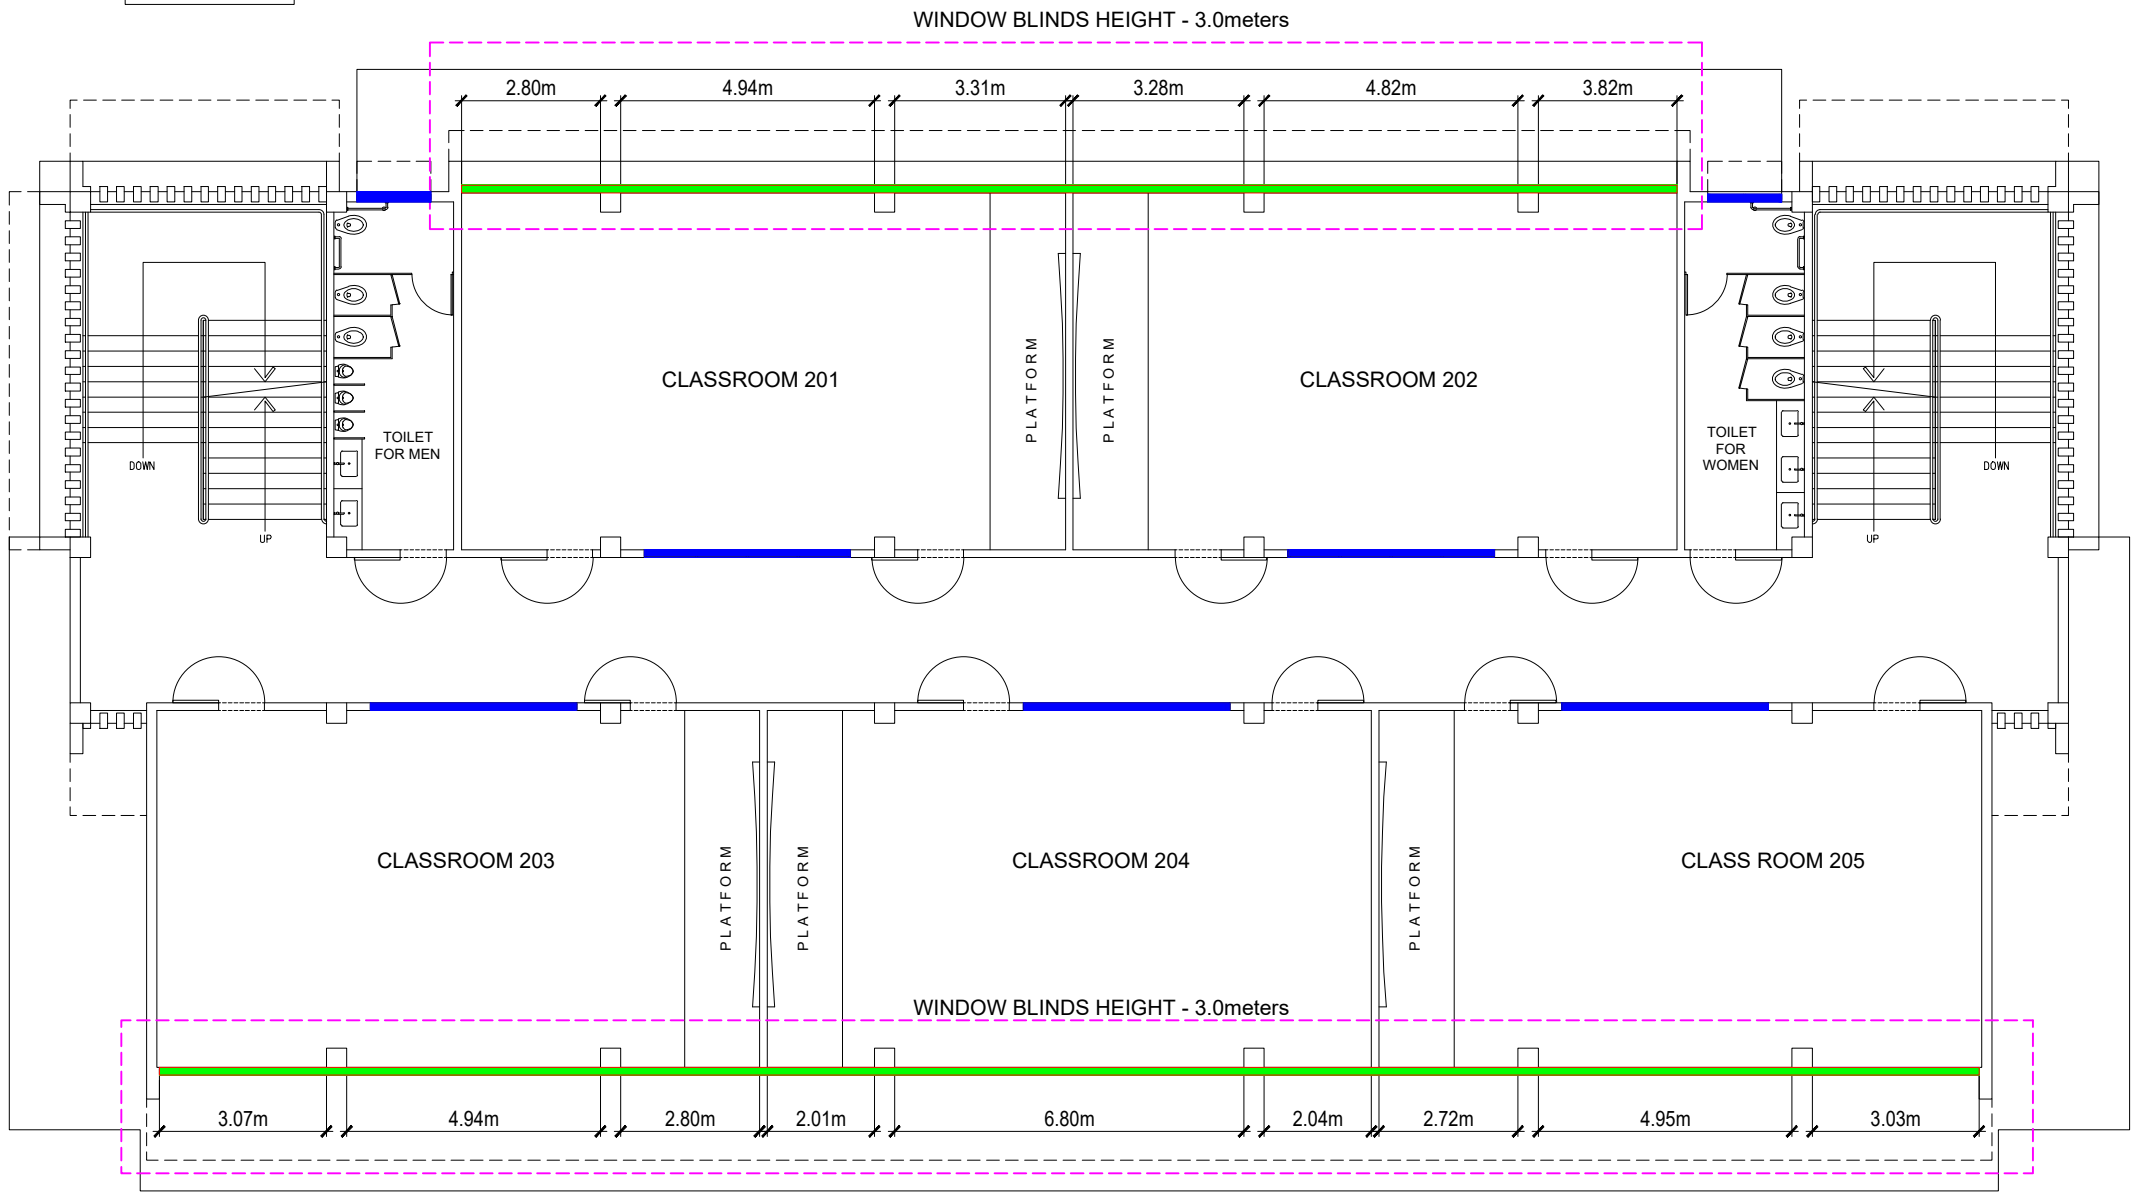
WINDOW BLINDS HEIGHT - 3.0meters

2.80m 4.94m 3.31m 3.28m 4.82m 3.82m

DOWN

UP

TOILET FOR MEN

CLASSROOM 201

PLATFORM

PLATFORM

CLASSROOM 202

TOILET FOR WOMEN

DOWN

UP

CLASSROOM 203

PLATFORM

PLATFORM

CLASSROOM 204

PLATFORM

CLASS ROOM 205

WINDOW BLINDS HEIGHT - 3.0meters

3.07m 4.94m 2.80m 2.01m 6.80m 2.04m 2.72m 4.95m 3.03m